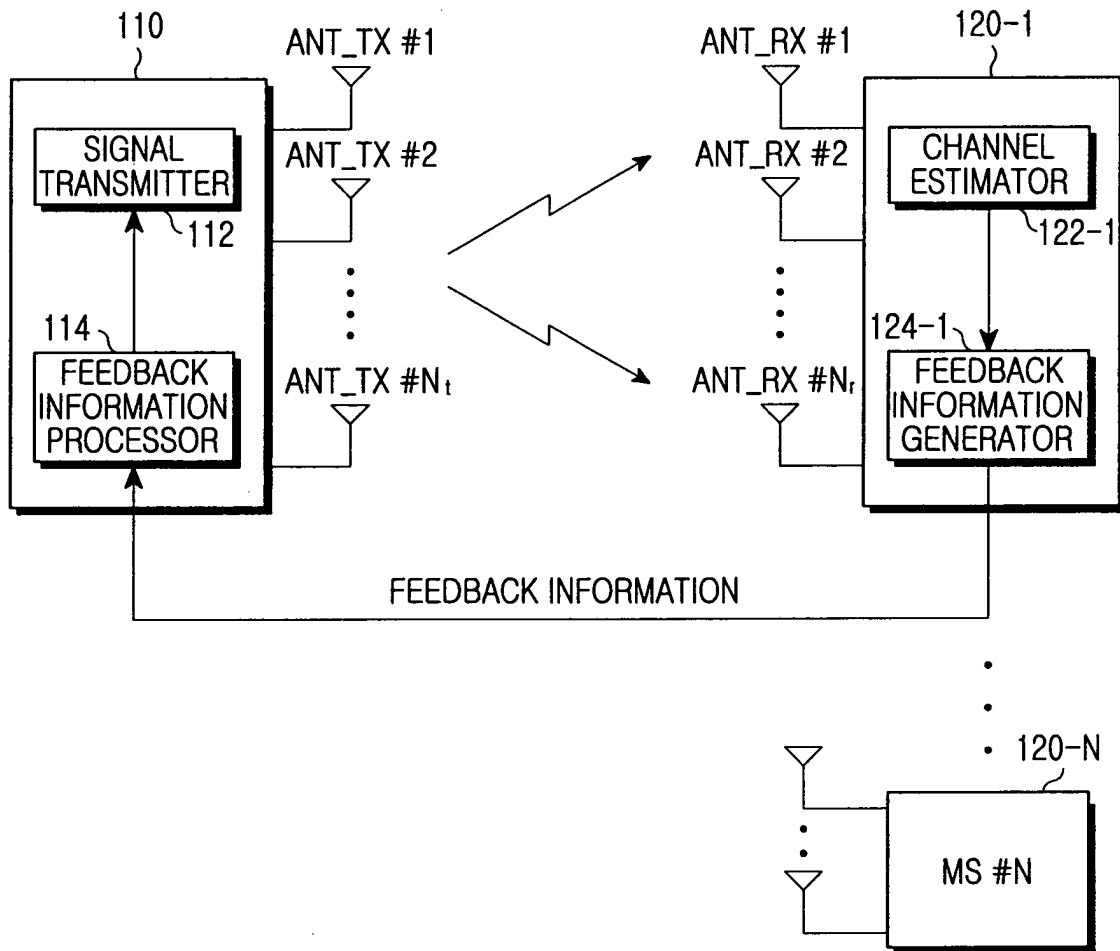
110

SIGNAL TRANSMITTER

112

114

FEEDBACK INFORMATION PROCESSOR

ANT_TX #1

ANT_TX #2

ANT_TX #$N_t$

ANT_RX #1

ANT_RX #2

ANT_RX #$N_r$

120-1

CHANNEL ESTIMATOR

122-1

124-1

FEEDBACK INFORMATION GENERATOR

FEEDBACK INFORMATION

120-N

MS #N